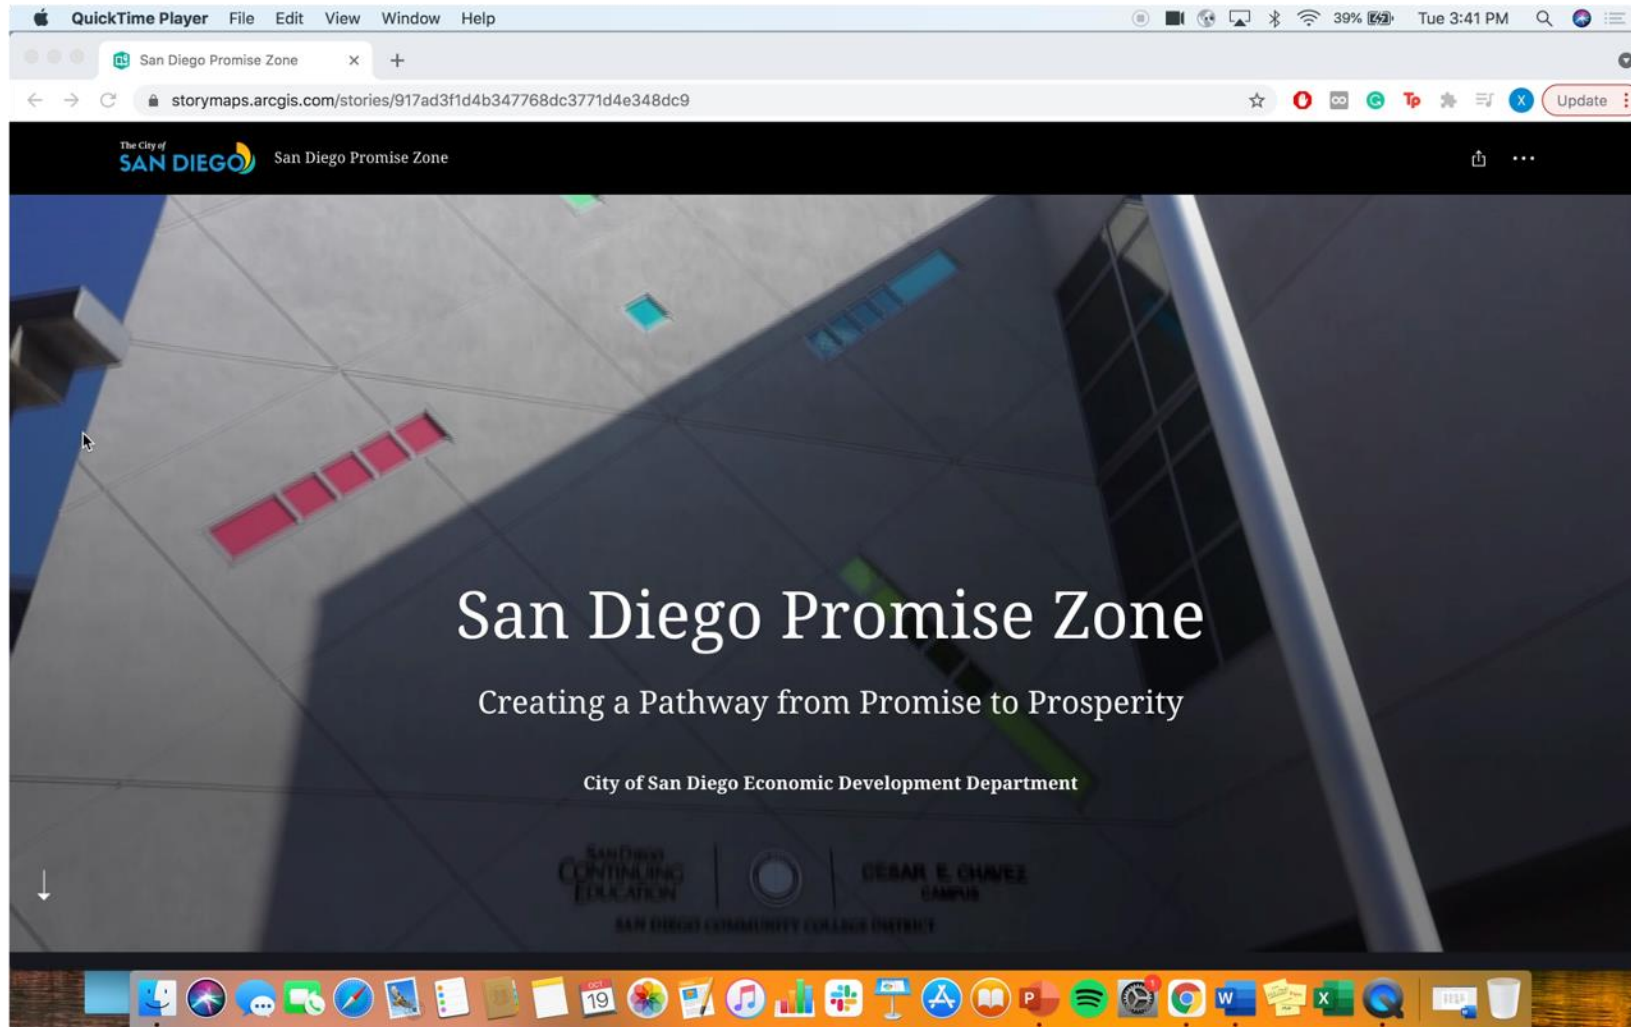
QuickTime Player File Edit View Window Help

39% Tue 3:41 PM

San Diego Promise Zone ×

storymaps.arcgis.com/stories/917ad3f1d4b347768dc3771d4e348dc9

Update

The City of SAN DIEGO San Diego Promise Zone

San Diego Promise Zone

Creating a Pathway from Promise to Prosperity

City of San Diego Economic Development Department

SAN DIEGO CONTINUING EDUCATION CESAR E. CHAVEZ CAMPUS

SAN DIEGO COMMUNITY COLLEGE DISTRICT

OCT 19